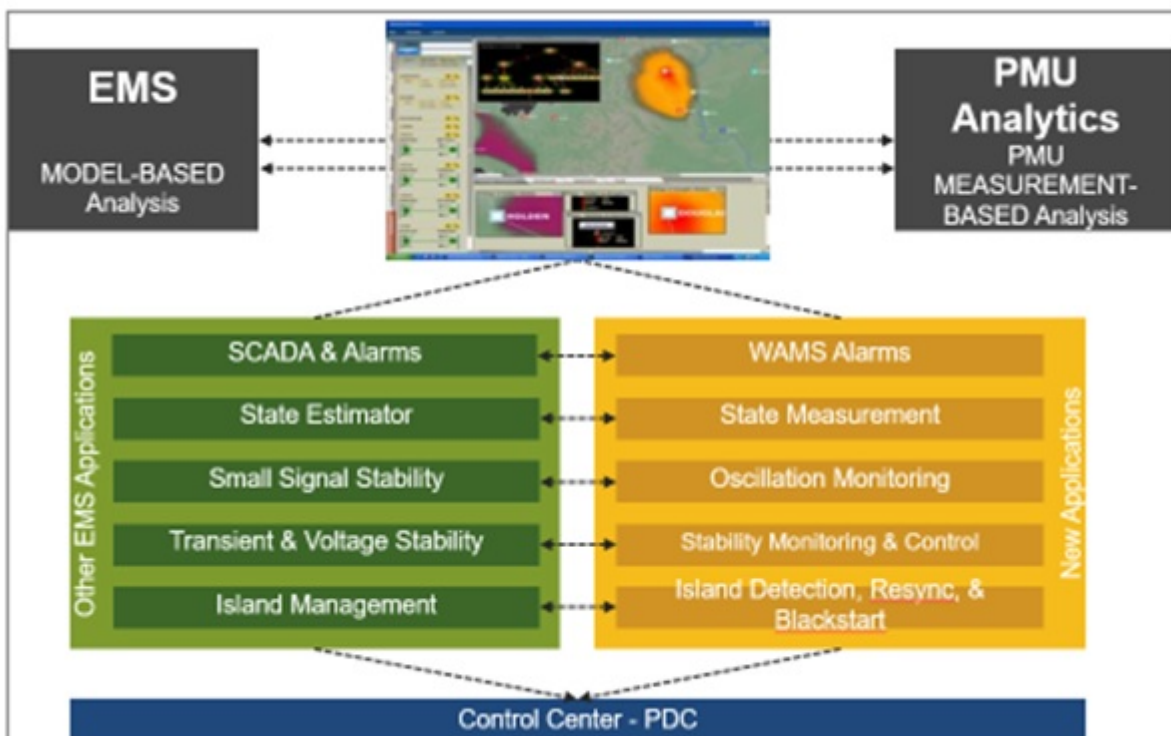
EMS

MODEL-BASED Analysis

PMU Analytics

PMU MEASUREMENT-BASED Analysis

Other EMS Applications

SCADA & Alarms

State Estimator

Small Signal Stability

Transient & Voltage Stability

Island Management

WAMS Alarms

State Measurement

Oscillation Monitoring

Stability Monitoring & Control

Island Detection, Resync, & Blackstart

New Applications

Control Center - PDC